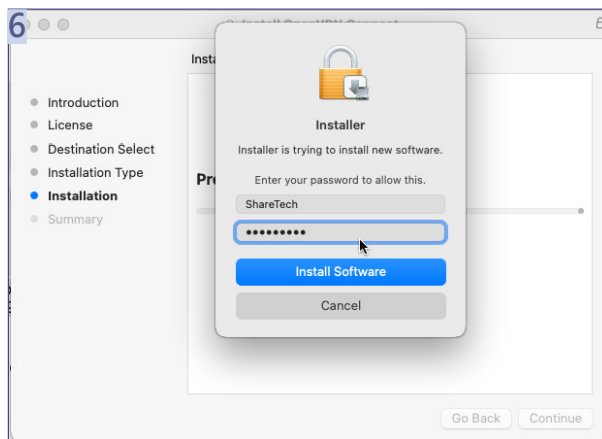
6

Install OpenVPN Connect

Insta

Introduction
License
Destination Select
Installation Type
Installation
Summary

Pr

Installer

Installer is trying to install new software.

Enter your password to allow this.

ShareTech

•••••••••

Install Software

Cancel

Go Back
Continue